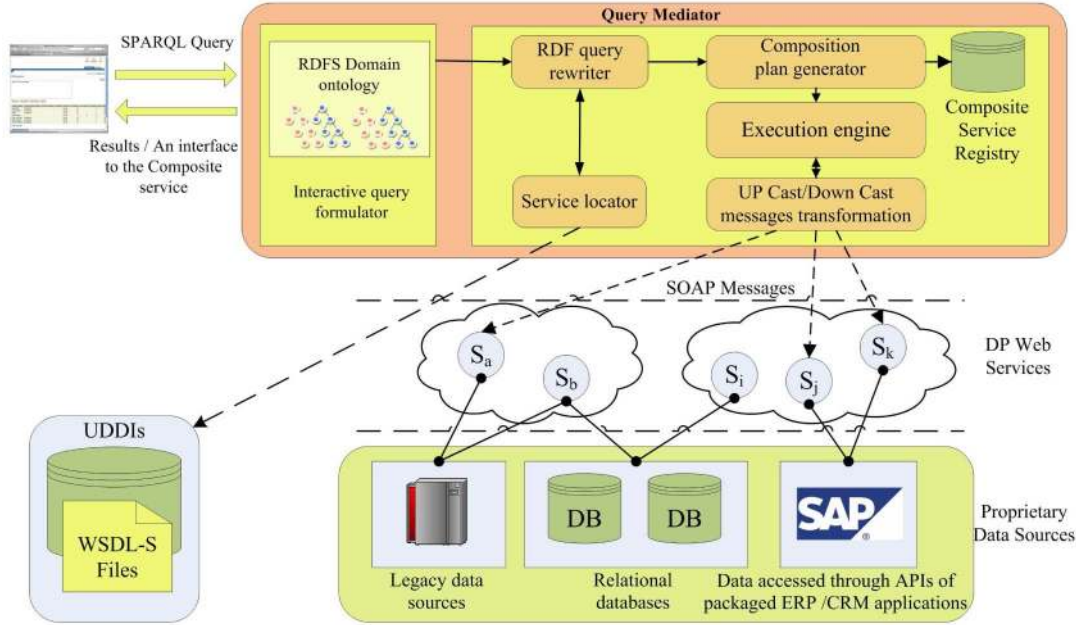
SPARQL Query

Results / An interface to the Composite service

Query Mediator

RDFS Domain ontology

Interactive query formulator

RDF query rewriter

Composition plan generator

Composite Service Registry

Execution engine

Service locator

UP Cast/Down Cast messages transformation

SOAP Messages

$S_a$

$S_b$

$S_i$

$S_j$

$S_k$

DP Web Services

UDDIs

WSDL-S Files

DB

DB

SAP

Proprietary Data Sources

Legacy data sources

Relational databases

Data accessed through APIs of packaged ERP /CRM applications